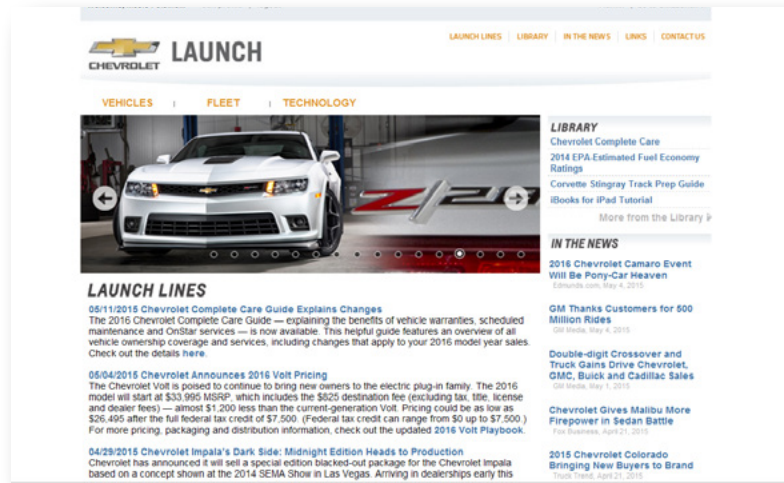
CHEVROLET LAUNCH

LAUNCH LINES | LIBRARY | IN THE NEWS | LINKS | CONTACT US

VEHICLES | FLEET | TECHNOLOGY

Z/28

LIBRARY

Chevrolet Complete Care

2014 EPA-Estimated Fuel Economy Ratings

Corvette Stingray Track Prep Guide

iBooks for iPad Tutorial

More from the Library

IN THE NEWS

2016 Chevrolet Camaro Event Will Be Pony-Car Heaven
Edmunds.com, May 4, 2015

GM Thanks Customers for 500 Million Rides
GM Media, May 4, 2015

Double-digit Crossover and Truck Gains Drive Chevrolet, GMC, Buick and Cadillac Sales
GM Media, May 1, 2015

Chevrolet Gives Malibu More Firepower in Sedan Battle
Fox Business, April 21, 2015

2015 Chevrolet Colorado Bringing New Buyers to Brand
Truck Trend, April 21, 2015

LAUNCH LINES

05/11/2015 Chevrolet Complete Care Guide Explains Changes
The 2016 Chevrolet Complete Care Guide — explaining the benefits of vehicle warranties, scheduled maintenance and OnStar services — is now available. This helpful guide features an overview of all vehicle ownership coverage and services, including changes that apply to your 2016 model year sales. Check out the details here.

05/04/2015 Chevrolet Announces 2016 Volt Pricing
The Chevrolet Volt is poised to continue to bring new owners to the electric plug-in family. The 2016 model will start at $33,995 MSRP, which includes the $825 destination fee (excluding tax, title, license and dealer fees) — almost $1,200 less than the current-generation Volt. Pricing could be as low as $26,495 after the full federal tax credit of $7,500. (Federal tax credit can range from $0 up to $7,500.) For more pricing, packaging and distribution information, check out the updated 2016 Volt Playbook.

04/29/2015 Chevrolet Impala's Dark Side: Midnight Edition Heads to Production
Chevrolet has announced it will sell a special edition blacked-out package for the Chevrolet Impala based on a concept shown at the 2014 SEMA Show in Las Vegas. Arriving in dealerships early this